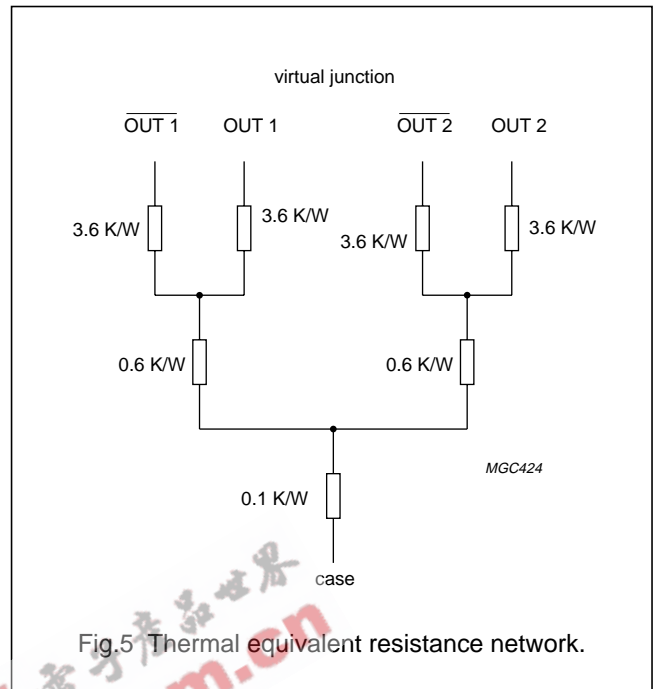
virtual junction

$\overline{\text{OUT 1}}$ OUT 1 $\overline{\text{OUT 2}}$ OUT 2

3.6 K/W 3.6 K/W 3.6 K/W 3.6 K/W

0.6 K/W 0.6 K/W

MGC424

0.1 K/W

case

Fig.5 Thermal equivalent resistance network.

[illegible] m.cn